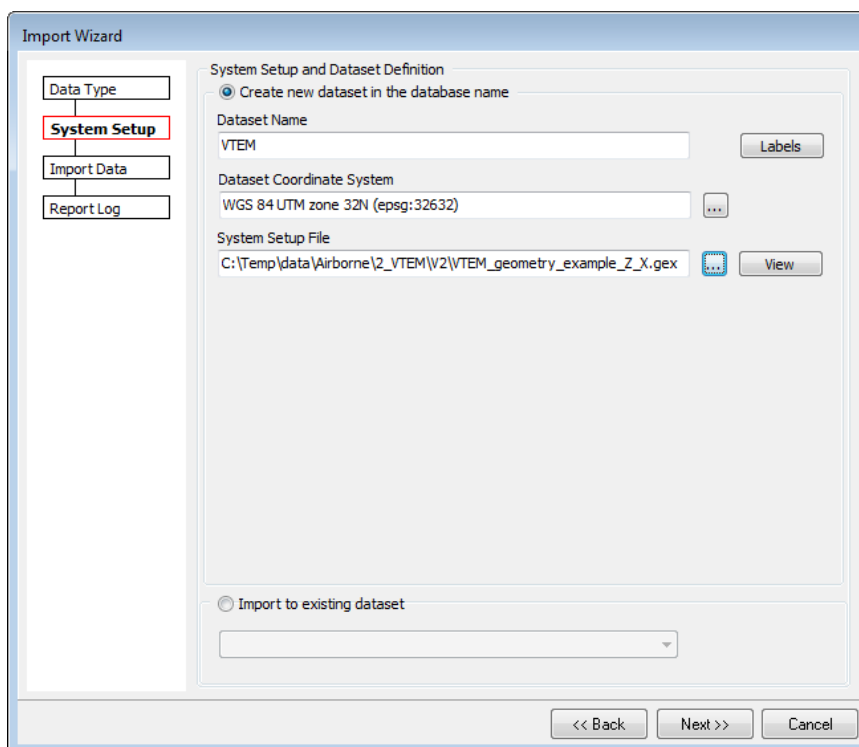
Import Wizard

Data Type
System Setup
Import Data
Report Log

System Setup and Dataset Definition
Create new dataset in the database name
Dataset Name
VTEM
Labels
Dataset Coordinate System
WGS 84 UTM zone 32N (epsg:32632)
...
System Setup File
C:\Temp\data\Airborne\2_VTEM\V2\VTEM_geometry_example_Z_X.gex
...
View

Import to existing dataset

<< Back
Next >>
Cancel